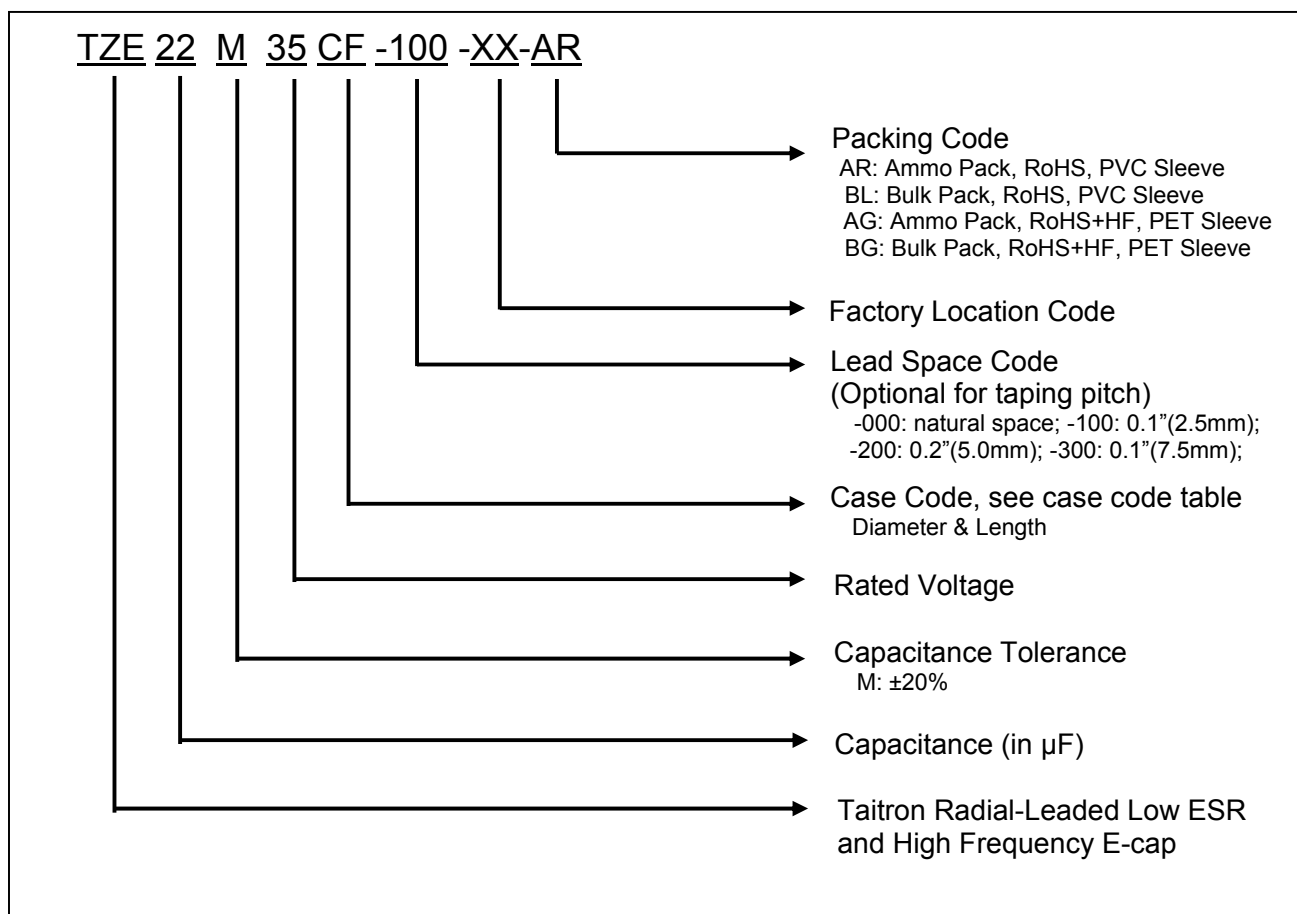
TZE 22 M 35 CF -100 -XX-AR

Packing Code
AR: Ammo Pack, RoHS, PVC Sleeve
BL: Bulk Pack, RoHS, PVC Sleeve
AG: Ammo Pack, RoHS+HF, PET Sleeve
BG: Bulk Pack, RoHS+HF, PET Sleeve

Factory Location Code

Lead Space Code
(Optional for taping pitch)
-000: natural space; -100: 0.1"(2.5mm);
-200: 0.2"(5.0mm); -300: 0.1"(7.5mm);

Case Code, see case code table
Diameter & Length

Rated Voltage

Capacitance Tolerance
M: ±20%

Capacitance (in µF)

Taitron Radial-Leaded Low ESR and High Frequency E-cap